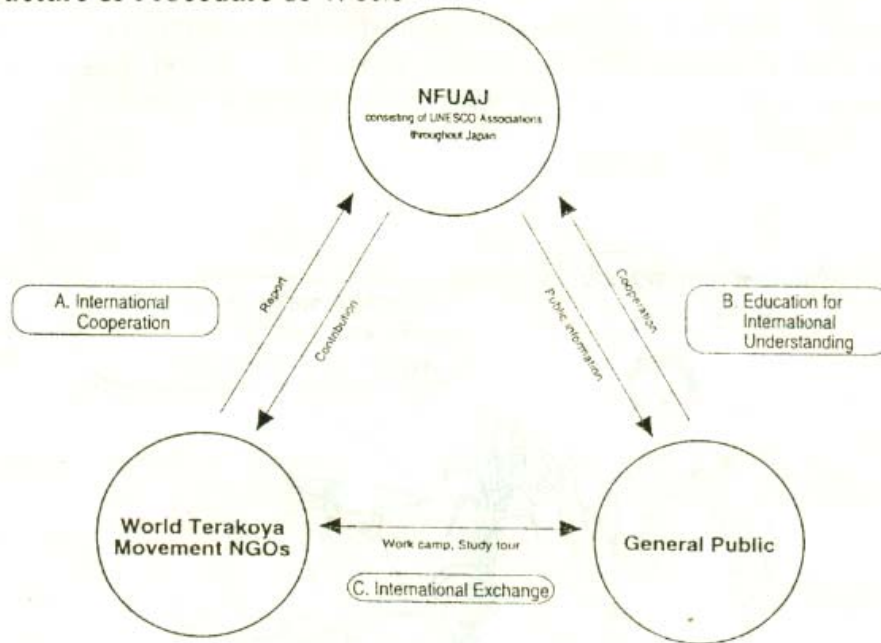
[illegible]

NFUAJ
consisting of UNESCO Associations throughout Japan

A. International Cooperation

Report

Contribution

Public information

Cooperation

B. Education for International Understanding

World Terakoya Movement NGOs

Work camp, Study tour

General Public

C. International Exchange